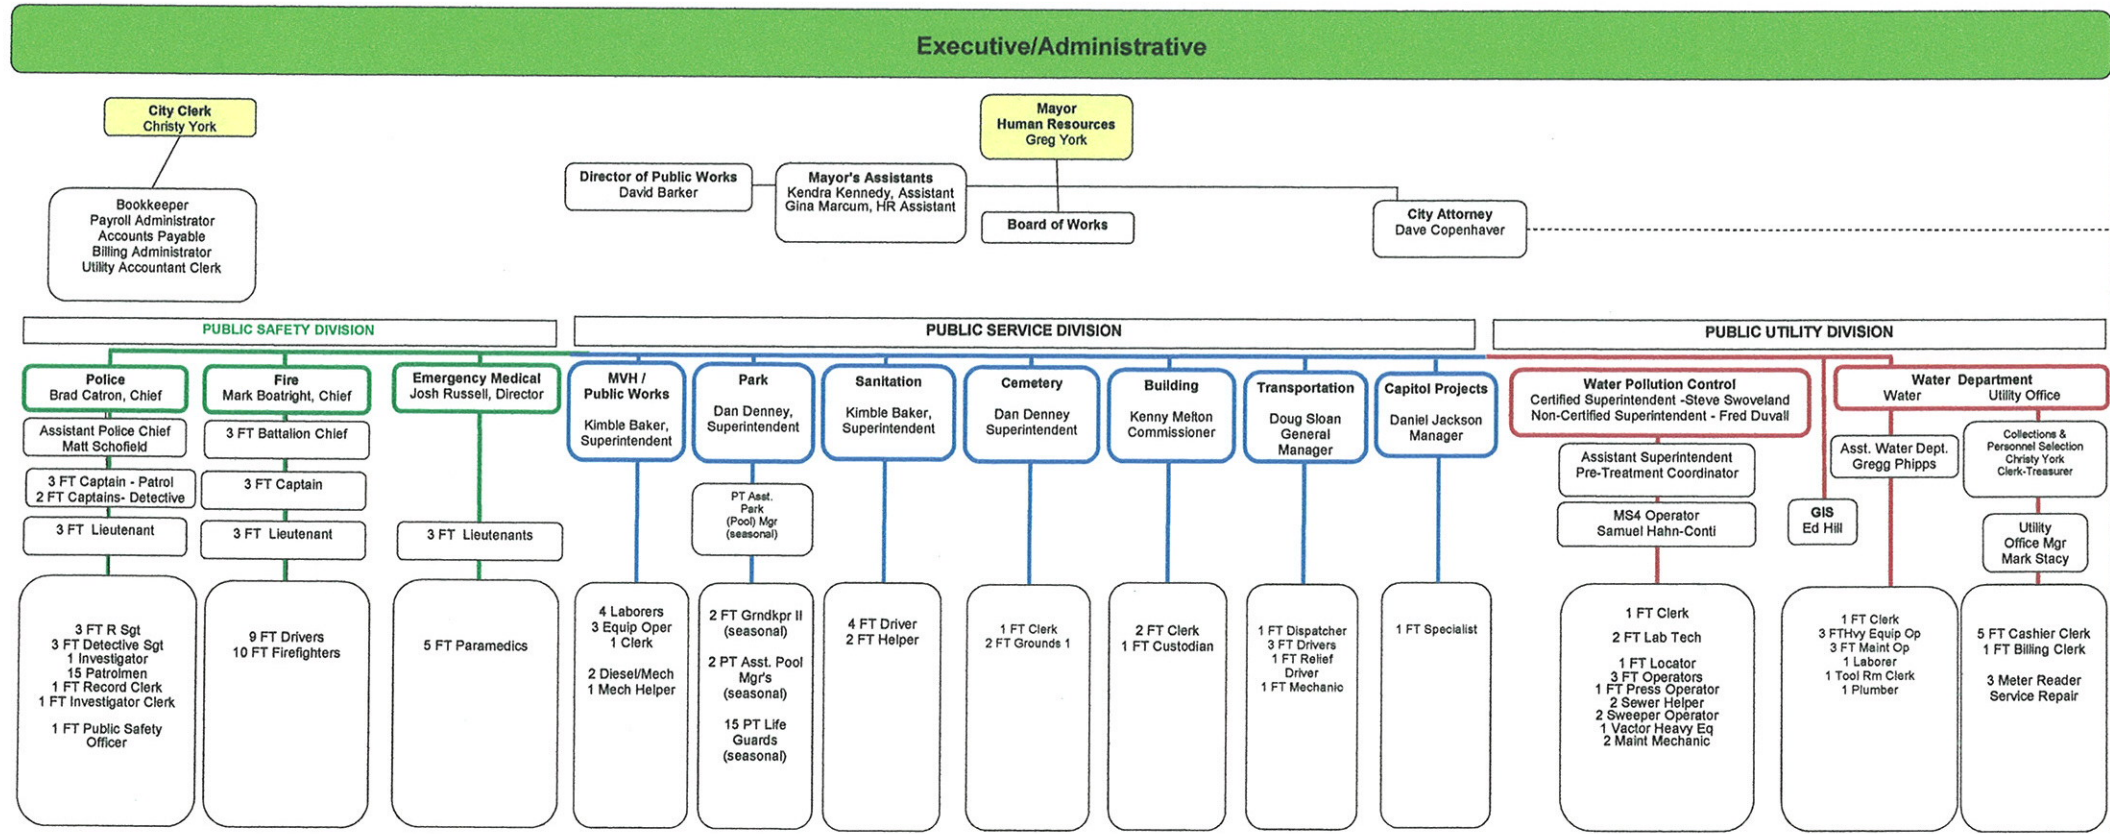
Executive/Administrative

City Clerk
Christy York

Bookkeeper
Payroll Administrator
Accounts Payable
Billing Administrator
Utility Accountant Clerk

Mayor
Human Resources
Greg York

Director of Public Works
David Barker

Mayor's Assistants
Kendra Kennedy, Assistant
Gina Marcum, HR Assistant

Board of Works

City Attorney
Dave Copenhaver

PUBLIC SAFETY DIVISION

PUBLIC SERVICE DIVISION

PUBLIC UTILITY DIVISION

Police
Brad Catron, Chief

Assistant Police Chief
Matt Schofield

3 FT Captain - Patrol
2 FT Captains- Detective

3 FT Lieutenant

3 FT R Sgt
3 FT Detective Sgt
1 Investigator
15 Patrolmen
1 FT Record Clerk
1 FT Investigator Clerk

1 FT Public Safety Officer

Fire
Mark Boatright, Chief

3 FT Battalion Chief

3 FT Captain

3 FT Lieutenant

9 FT Drivers
10 FT Firefighters

Emergency Medical
Josh Russell, Director

3 FT Lieutenants

5 FT Paramedics

MVH / Public Works
Kimble Baker, Superintendent

4 Laborers
3 Equip Oper
1 Clerk

2 Diesel/Mech
1 Mech Helper

Park
Dan Denney, Superintendent

PT Asst. Park (Pool) Mgr (seasonal)

2 FT Grndkpr II (seasonal)

2 PT Asst. Pool Mgr's (seasonal)

15 PT Life Guards (seasonal)

Sanitation
Kimble Baker, Superintendent

4 FT Driver
2 FT Helper

Cemetery
Dan Denney
Superintendent

1 FT Clerk
2 FT Grounds 1

Building
Kenny Melton
Commissioner

2 FT Clerk
1 FT Custodian

Transportation
Doug Sloan
General Manager

1 FT Dispatcher
3 FT Drivers
1 FT Relief Driver
1 FT Mechanic

Capitol Projects
Daniel Jackson
Manager

1 FT Specialist

Water Pollution Control
Certified Superintendent -Steve Swoveland
Non-Certified Superintendent - Fred Duvall

Assistant Superintendent
Pre-Treatment Coordinator

MS4 Operator
Samuel Hahn-Conti

1 FT Clerk

2 FT Lab Tech

1 FT Locator
3 FT Operators
1 FT Press Operator
2 Sewer Helper
2 Sweeper Operator
1 Vactor Heavy Eq
2 Maint Mechanic

GIS
Ed Hill

Water Department
Water Utility Office

Asst. Water Dept.
Gregg Phipps

1 FT Clerk
3 FTHvy Equip Op
3 FT Maint Op
1 Laborer
1 Tool Rm Clerk
1 Plumber

Collections & Personnel Selection
Christy York
Clerk-Treasurer

Utility Office Mgr
Mark Stacy

5 FT Cashier Clerk
1 FT Billing Clerk

3 Meter Reader
Service Repair